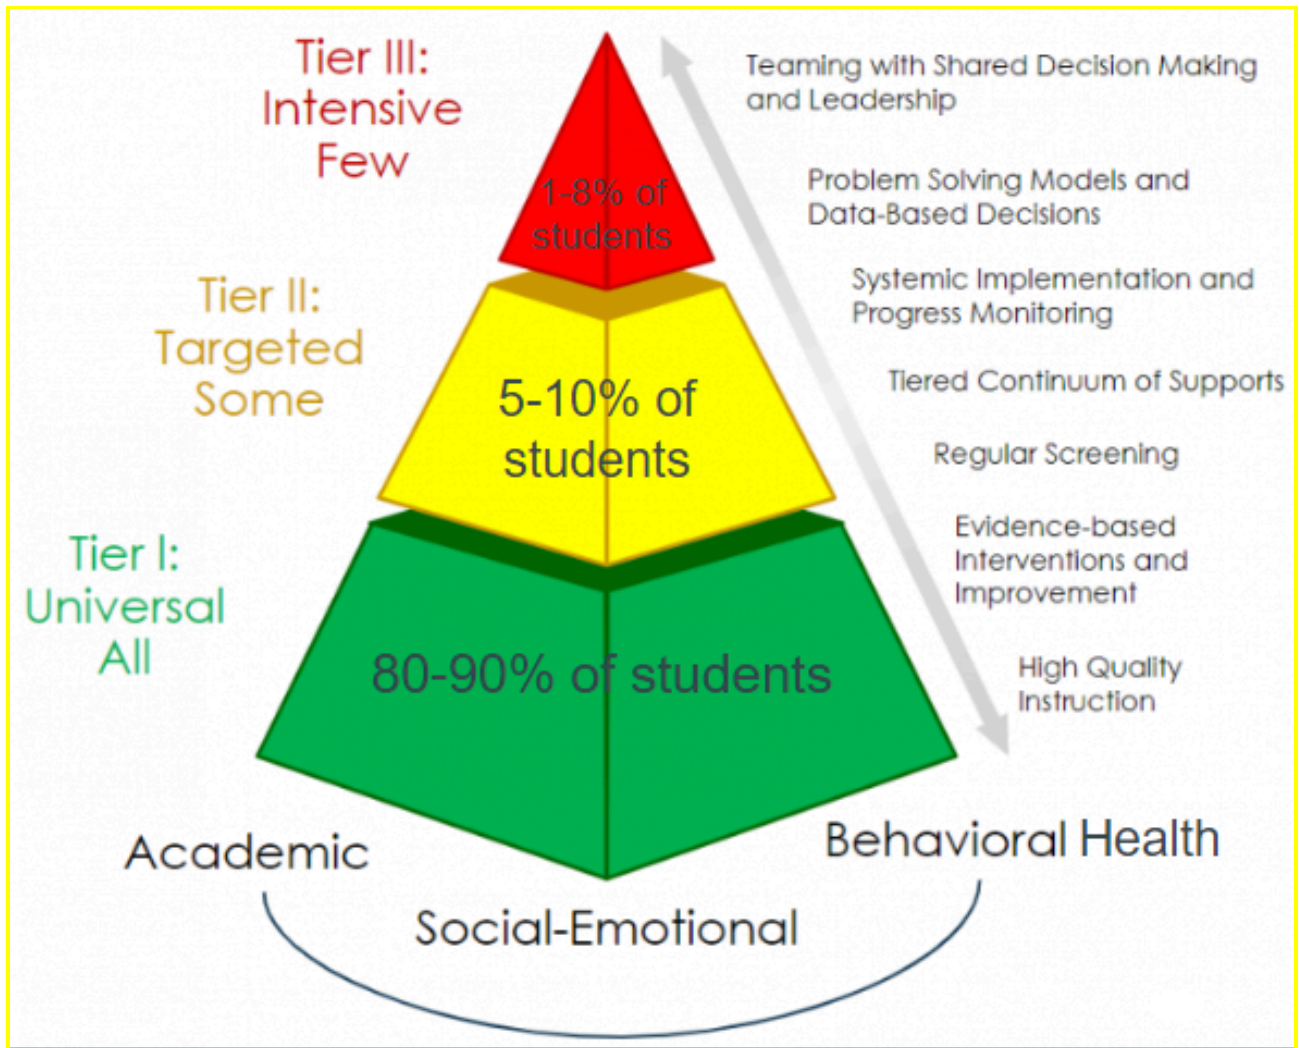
Tier III:
Intensive
Few

1-8% of students

Tier II:
Targeted
Some

5-10% of students

Tier I:
Universal
All

80-90% of students

Teaming with Shared Decision Making and Leadership

Problem Solving Models and Data-Based Decisions

Systemic Implementation and Progress Monitoring

Tiered Continuum of Supports

Regular Screening

Evidence-based Interventions and Improvement

High Quality Instruction

Academic

Behavioral Health

Social-Emotional